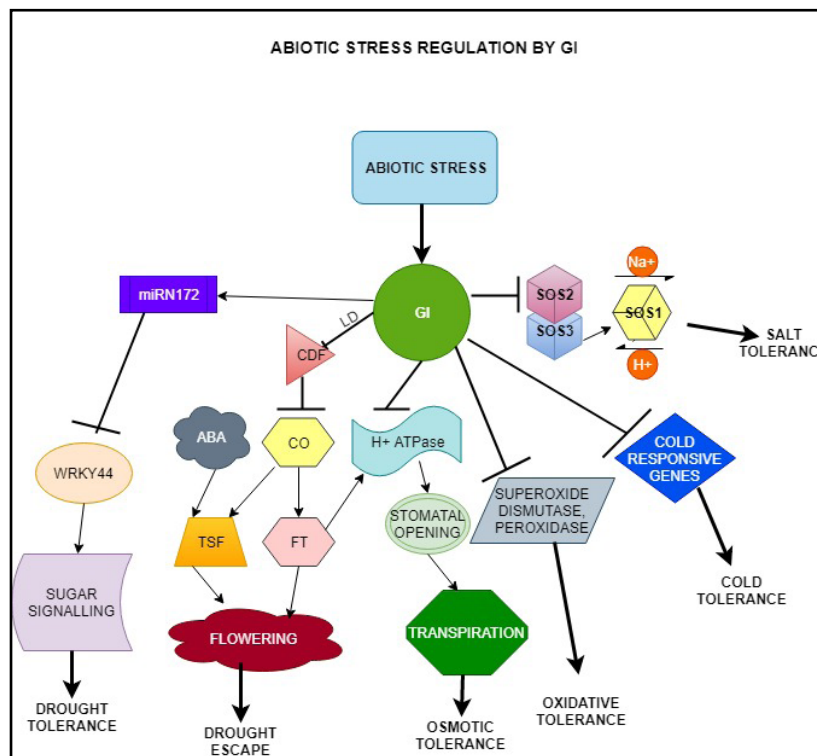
ABIOTIC STRESS REGULATION BY GI

ABIOTIC STRESS

GI

miRN172

LD

CDF

SOS2

SOS3

Na+

SOS1

H+

SALT TOLERANC

WRKY44

ABA

CO

H+ ATPase

COLD RESPONSIVE GENES

TSF

FT

STOMATAL OPENING

SUPEROXIDE DISMUTASE, PEROXIDASE

SUGAR SIGNALLING

FLOWERING

TRANSPIRATION

COLD TOLERANCE

DROUGHT TOLERANCE

DROUGHT ESCAPE

OSMOTIC TOLERANCE

OXIDATIVE TOLERANCE